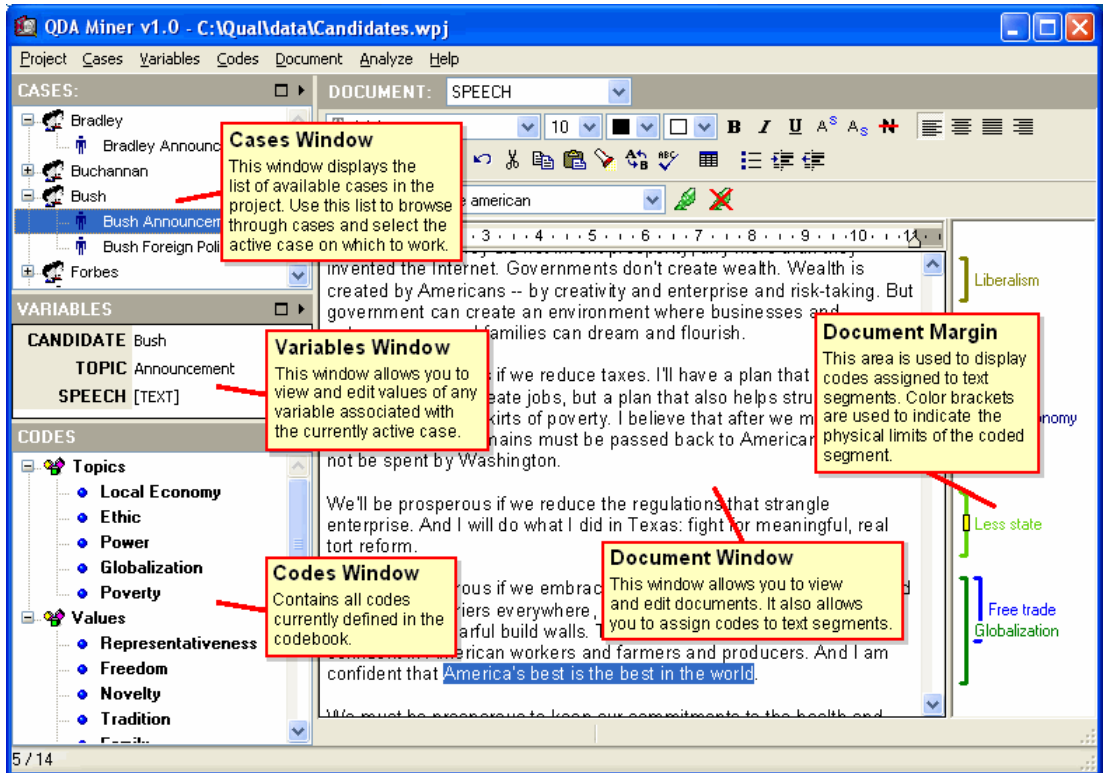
QDA Miner v1.0 - C:\Qual\data\Candidates.wpj

Project Cases Variables Codes Document Analyze Help

CASES:

Bradley
Bradley Announc
Buchannan
Bush
Bush Announcem
Bush Foreign Poli
Forbes

Cases Window
This window displays the list of available cases in the project. Use this list to browse through cases and select the active case on which to work.

VARIABLES

CANDIDATE Bush
TOPIC Announcement
SPEECH [TEXT]

Variables Window
This window allows you to view and edit values of any variable associated with the currently active case.

CODES

Topics
Local Economy
Ethic
Power
Globalization
Poverty
Values
Representativeness
Freedom
Novelty
Tradition

Codes Window
Contains all codes currently defined in the codebook.

5 / 14

DOCUMENT: SPEECH

10

B I U

american

invented the Internet. Governments don't create wealth. Wealth is created by Americans -- by creativity and enterprise and risk-taking. But government can create an environment where businesses and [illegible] families can dream and flourish.

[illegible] if we reduce taxes. I'll have a plan that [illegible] eate jobs, but a plan that also helps stru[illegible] kirts of poverty. I believe that after we m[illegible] nains must be passed back to American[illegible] not be spent by Washington.

We'll be prosperous if we reduce the regulations that strangle enterprise. And I will do what I did in Texas: fight for meaningful, real tort reform.

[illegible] rous if we embrac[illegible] riers everywhere, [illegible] earful build walls. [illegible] American workers and farmers and producers. And I am confident that America's best is the best in the world.

We must be prosperous to keep our commitments to the health and

Document Window
This window allows you to view and edit documents. It also allows you to assign codes to text segments.

Liberalism
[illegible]nomy
Less state
Free trade
Globalization

Document Margin
This area is used to display codes assigned to text segments. Color brackets are used to indicate the physical limits of the coded segment.